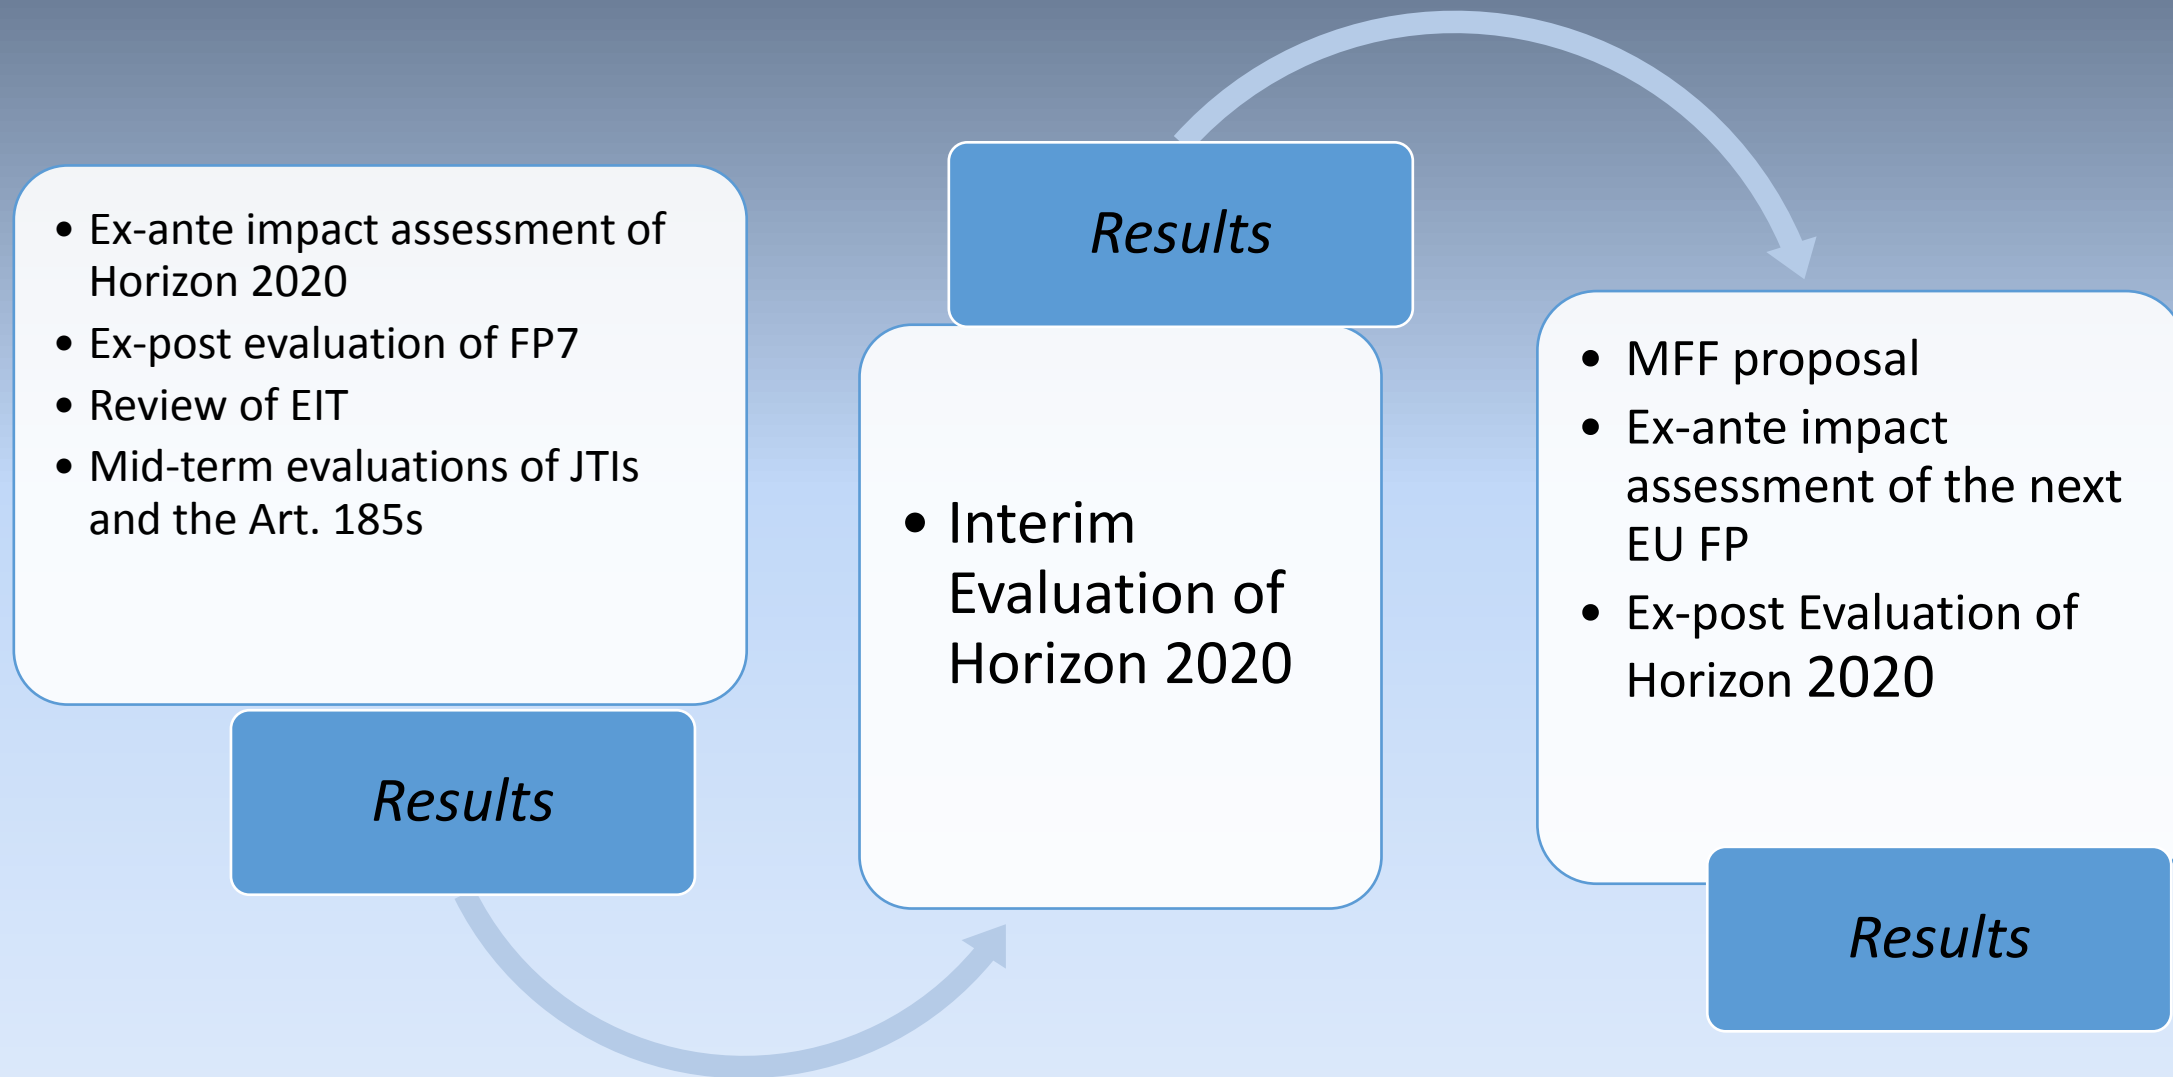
• Ex-ante impact assessment of Horizon 2020
• Ex-post evaluation of FP7
• Review of EIT
• Mid-term evaluations of JTIs and the Art. 185s

Results

Results

• Interim Evaluation of Horizon 2020

• MFF proposal
• Ex-ante impact assessment of the next EU FP
• Ex-post Evaluation of Horizon 2020

Results